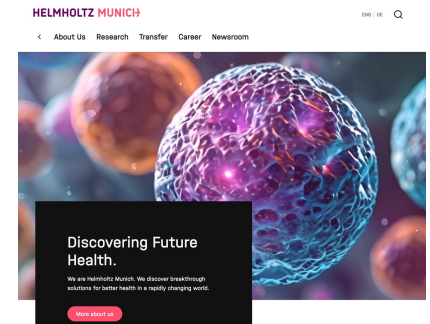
HELMHOLTZ MUNICH

ENG | DE

< About Us Research Transfer Career Newsroom

Discovering Future Health.

We are Helmholtz Munich. We discover breakthrough solutions for better health in a rapidly changing world.

More about us